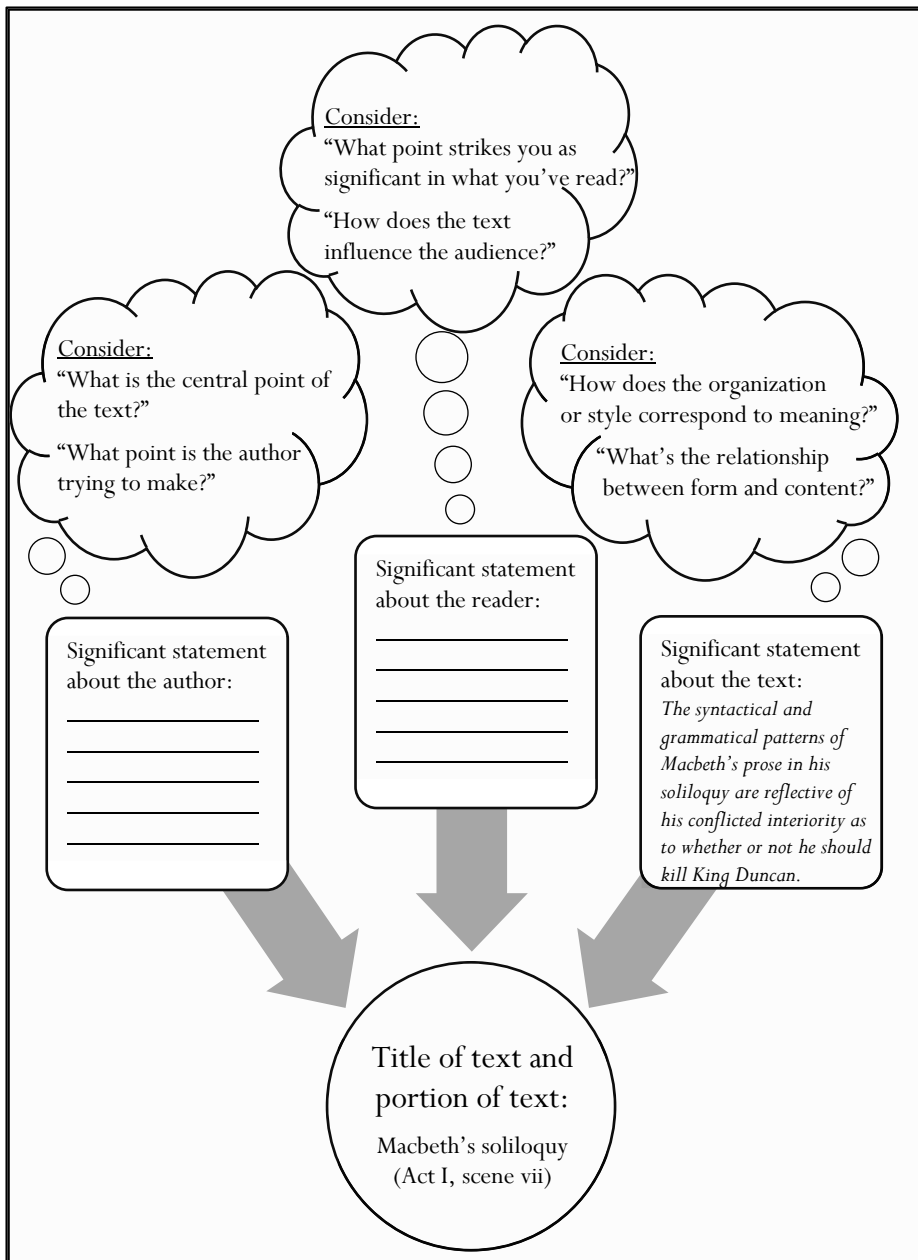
Consider:
"What point strikes you as significant in what you've read?"

"How does the text influence the audience?"

Consider:
"What is the central point of the text?"

"What point is the author trying to make?"

Consider:
"How does the organization or style correspond to meaning?"

"What's the relationship between form and content?"

Significant statement about the author:
________
________
________
________
________

Significant statement about the reader:
________
________
________
________
________

Significant statement about the text:
*The syntactical and grammatical patterns of Macbeth's prose in his soliloquy are reflective of his conflicted interiority as to whether or not he should kill King Duncan.*

Title of text and portion of text:

Macbeth's soliloquy (Act I, scene vii)